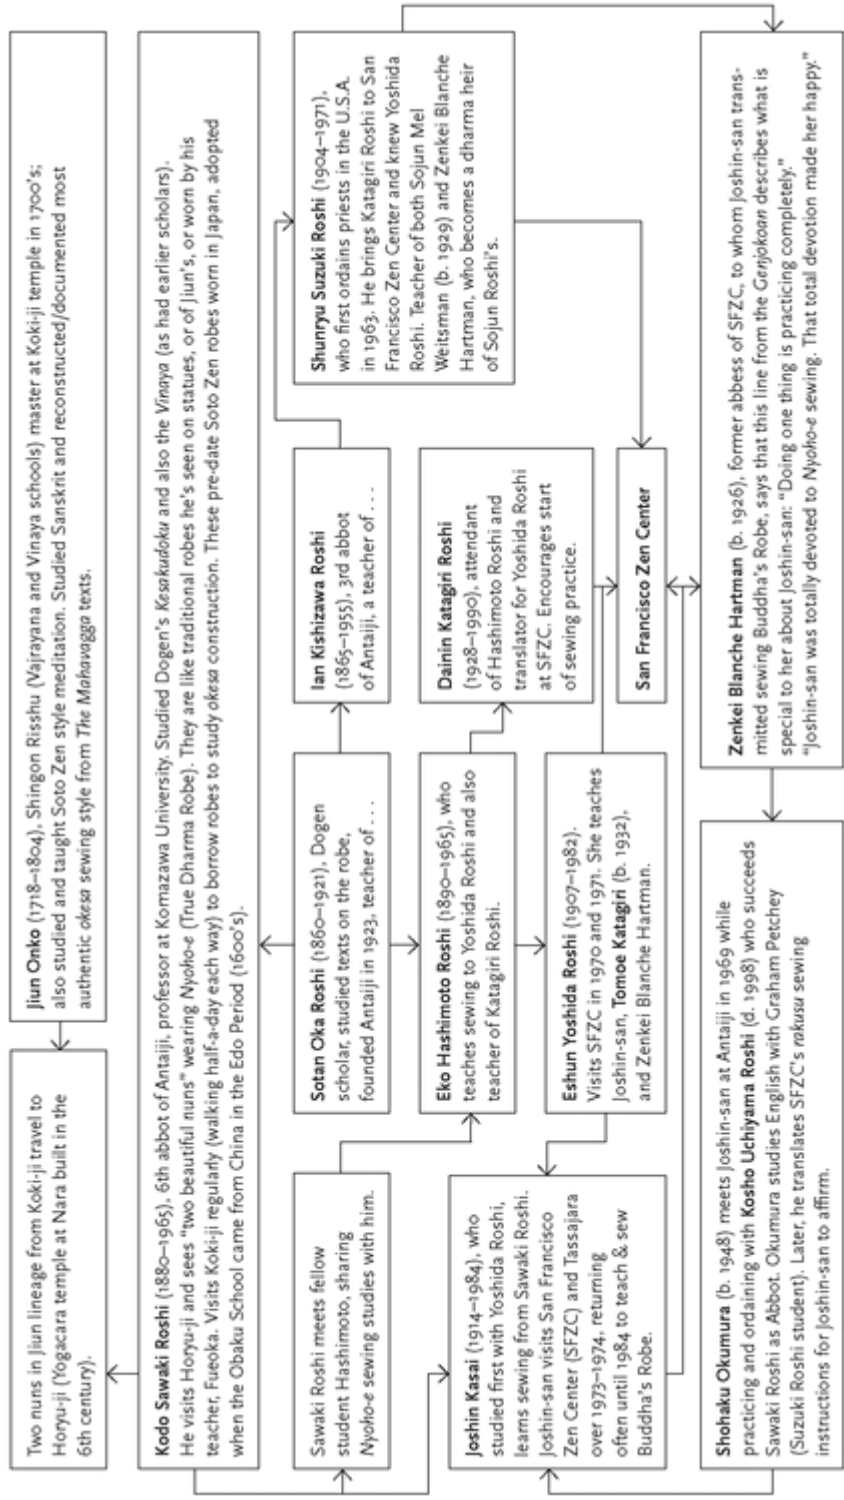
Jiun Onko (1718–1804). Shingon Risshu (Vajrayana and Vinaya schools) master at Koki-ji temple in 1700's; also studied and taught Soto Zen style meditation. Studied Sanskrit and reconstructed/documented most authentic okesa sewing style from The Mahavagga texts.

Two nuns in Jiun lineage from Koki-ji travel to Horyu-ji (Yogacara temple at Nara built in the 6th century).

Kodo Sawaki Roshi (1880–1965), 6th abbot of Antaiji, professor at Komazawa University. Studied Dogen's Kesakudoku and also the Vinaya (as had earlier scholars). He visits Horyu-ji and sees "two beautiful nuns" wearing Nyoho-e (True Dharma Robe). They are like traditional robes he's seen on statues, or of Jiun's, or worn by his teacher, Fueoka. Visits Koki-ji regularly (walking half-a-day each way) to borrow robes to study okesa construction. These pre-date Soto Zen robes worn in Japan, adopted when the Obaku School came from China in the Edo Period (1600's).

Sawaki Roshi meets fellow student Hashimoto, sharing Nyoho-e sewing studies with him.

Sotan Oka Roshi (1860–1921), Dogen scholar, studied texts on the robe, founded Antaiji in 1923, teacher of . . .

Ian Kishizawa Roshi (1865–1955), 3rd abbot of Antaiji, a teacher of . . .

Eko Hashimoto Roshi (1890–1965), who teaches sewing to Yoshida Roshi and also teacher of Katagiri Roshi.

Dainin Katagiri Roshi (1928–1990), attendant of Hashimoto Roshi and translator for Yoshida Roshi at SFZC. Encourages start of sewing practice.

Eshun Yoshida Roshi (1907–1982). Visits SFZC in 1970 and 1971. She teaches Joshin-san, Tomoe Katagiri (b. 1932), and Zenkei Blanche Hartman.

Joshin Kasai (1914–1984), who studied first with Yoshida Roshi, learns sewing from Sawaki Roshi. Joshin-san visits San Francisco Zen Center (SFZC) and Tassajara over 1973–1974, returning often until 1984 to teach & sew Buddha's Robe.

Shunryu Suzuki Roshi (1904–1971), who first ordains priests in the U.S.A. in 1963. He brings Katagiri Roshi to San Francisco Zen Center and knew Yoshida Roshi. Teacher of both Sojun Mel Weitsman (b. 1929) and Zenkei Blanche Hartman, who becomes a dharma heir of Sojun Roshi's.

San Francisco Zen Center

Zenkei Blanche Hartman (b. 1926), former abbess of SFZC, to whom Joshin-san transmitted sewing Buddha's Robe, says that this line from the Genjokoan describes what is special to her about Joshin-san: "Doing one thing is practicing completely." "Joshin-san was totally devoted to Nyoho-e sewing. That total devotion made her happy."

Shohaku Okumura (b. 1948) meets Joshin-san at Antaiji in 1969 while practicing and ordaining with Kosho Uchiyama Roshi (d. 1998) who succeeds Sawaki Roshi as Abbot. Okumura studies English with Graham Petchey (Suzuki Roshi student). Later, he translates SFZC's rakusu sewing instructions for Joshin-san to affirm.